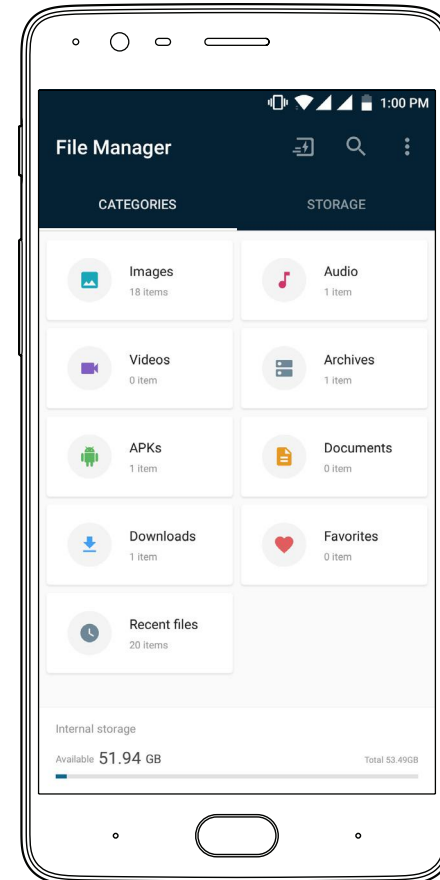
1:00 PM

File Manager

CATEGORIES

STORAGE

Images
18 items

Audio
1 item

Videos
0 item

Archives
1 item

APKs
1 item

Documents
0 item

Downloads
1 item

Favorites
0 item

Recent files
20 items

Internal storage

Available 51.94 GB

Total 53.49GB